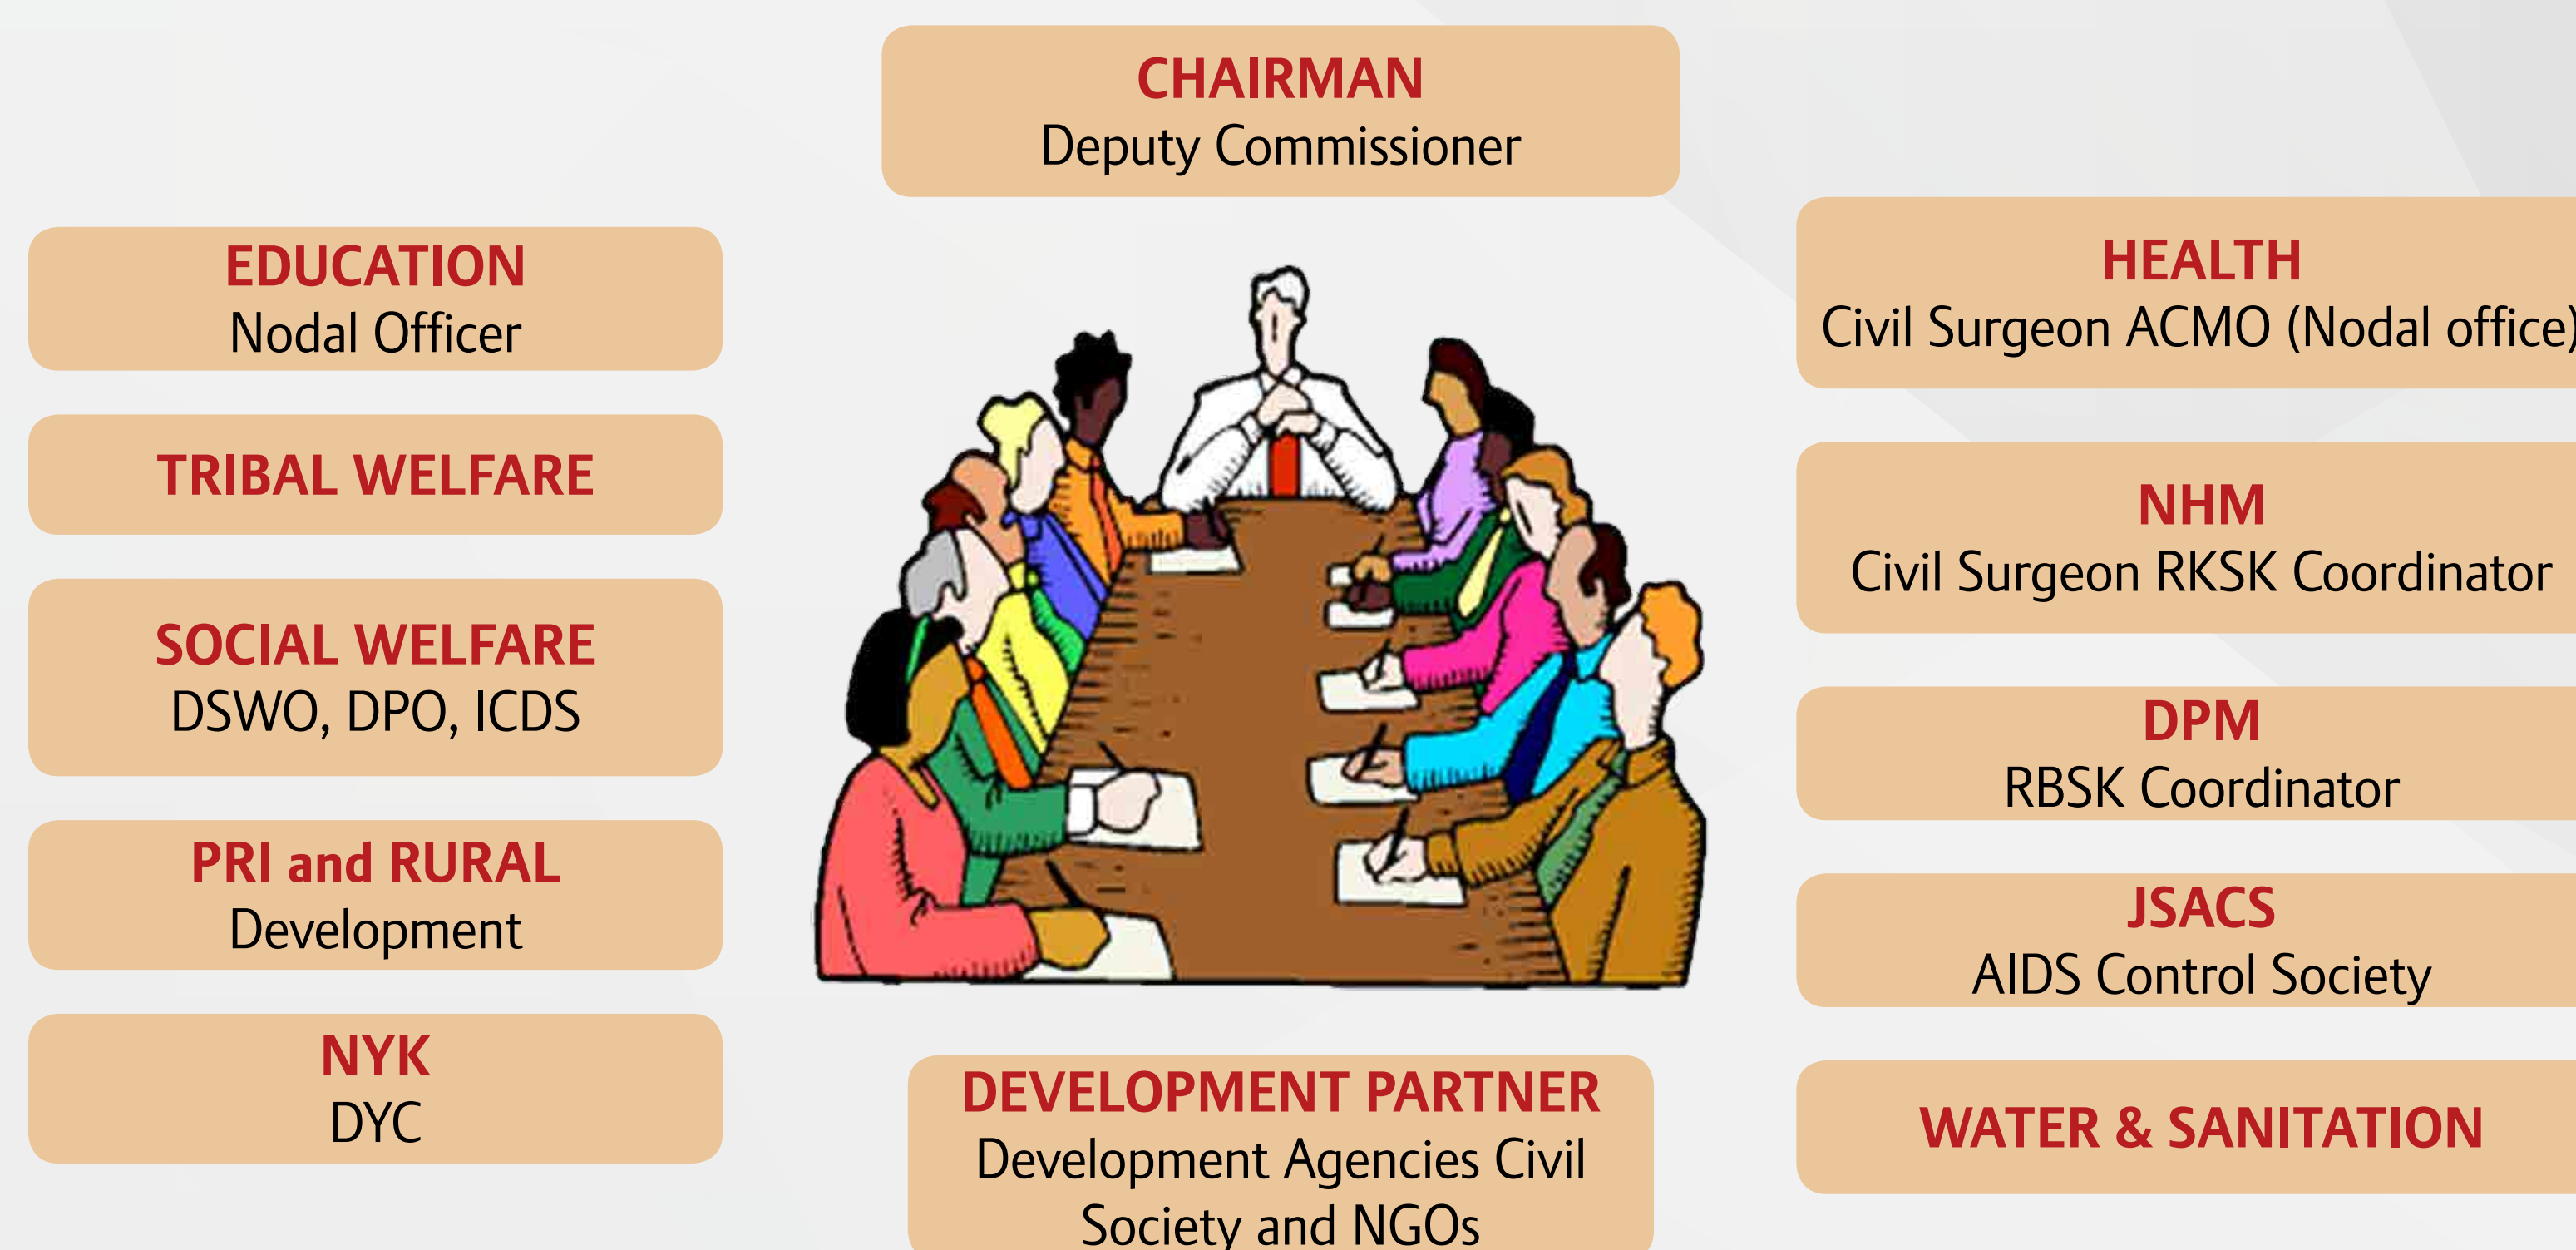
CHAIRMAN
Deputy Commissioner

EDUCATION
Nodal Officer

TRIBAL WELFARE

SOCIAL WELFARE
DSWO, DPO, ICDS

PRI and RURAL
Development

NYK
DYC

DEVELOPMENT PARTNER
Development Agencies Civil Society and NGOs

HEALTH
Civil Surgeon ACMO (Nodal office)

NHM
Civil Surgeon RKSK Coordinator

DPM
RBSK Coordinator

JSACS
AIDS Control Society

WATER & SANITATION